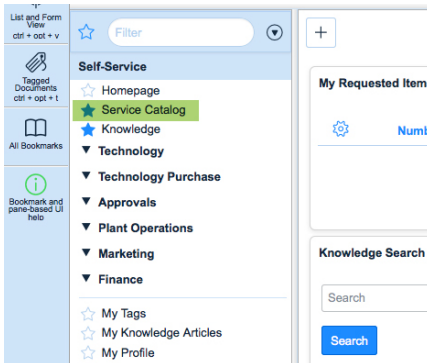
List and Form View
ctrl + opt + v

Tagged Documents
ctrl + opt + t

All Bookmarks

Bookmark and pane-based UI help

Filter

Self-Service
Homepage
Service Catalog
Knowledge
Technology
Technology Purchase
Approvals
Plant Operations
Marketing
Finance
My Tags
My Knowledge Articles
My Profile

+

My Requested Item

Numb

Knowledge Search

Search

Search